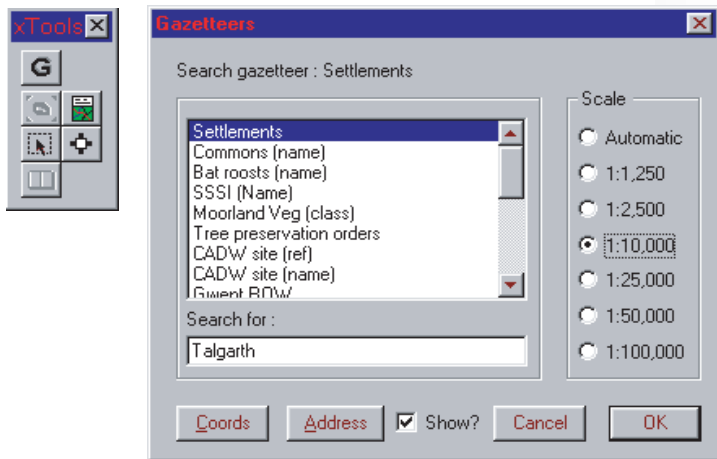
xTools

G

Gazetteers

Search gazetteer : Settlements

Settlements
Commons (name)
Bat roosts (name)
SSSI (Name)
Moorland Veg (class)
Tree preservation orders
CADW site (ref)
CADW site (name)
Gwent ROW

Search for :

Talgarth

Scale

Automatic

1:1,250

1:2,500

1:10,000

1:25,000

1:50,000

1:100,000

Coords

Address

Show?

Cancel

OK